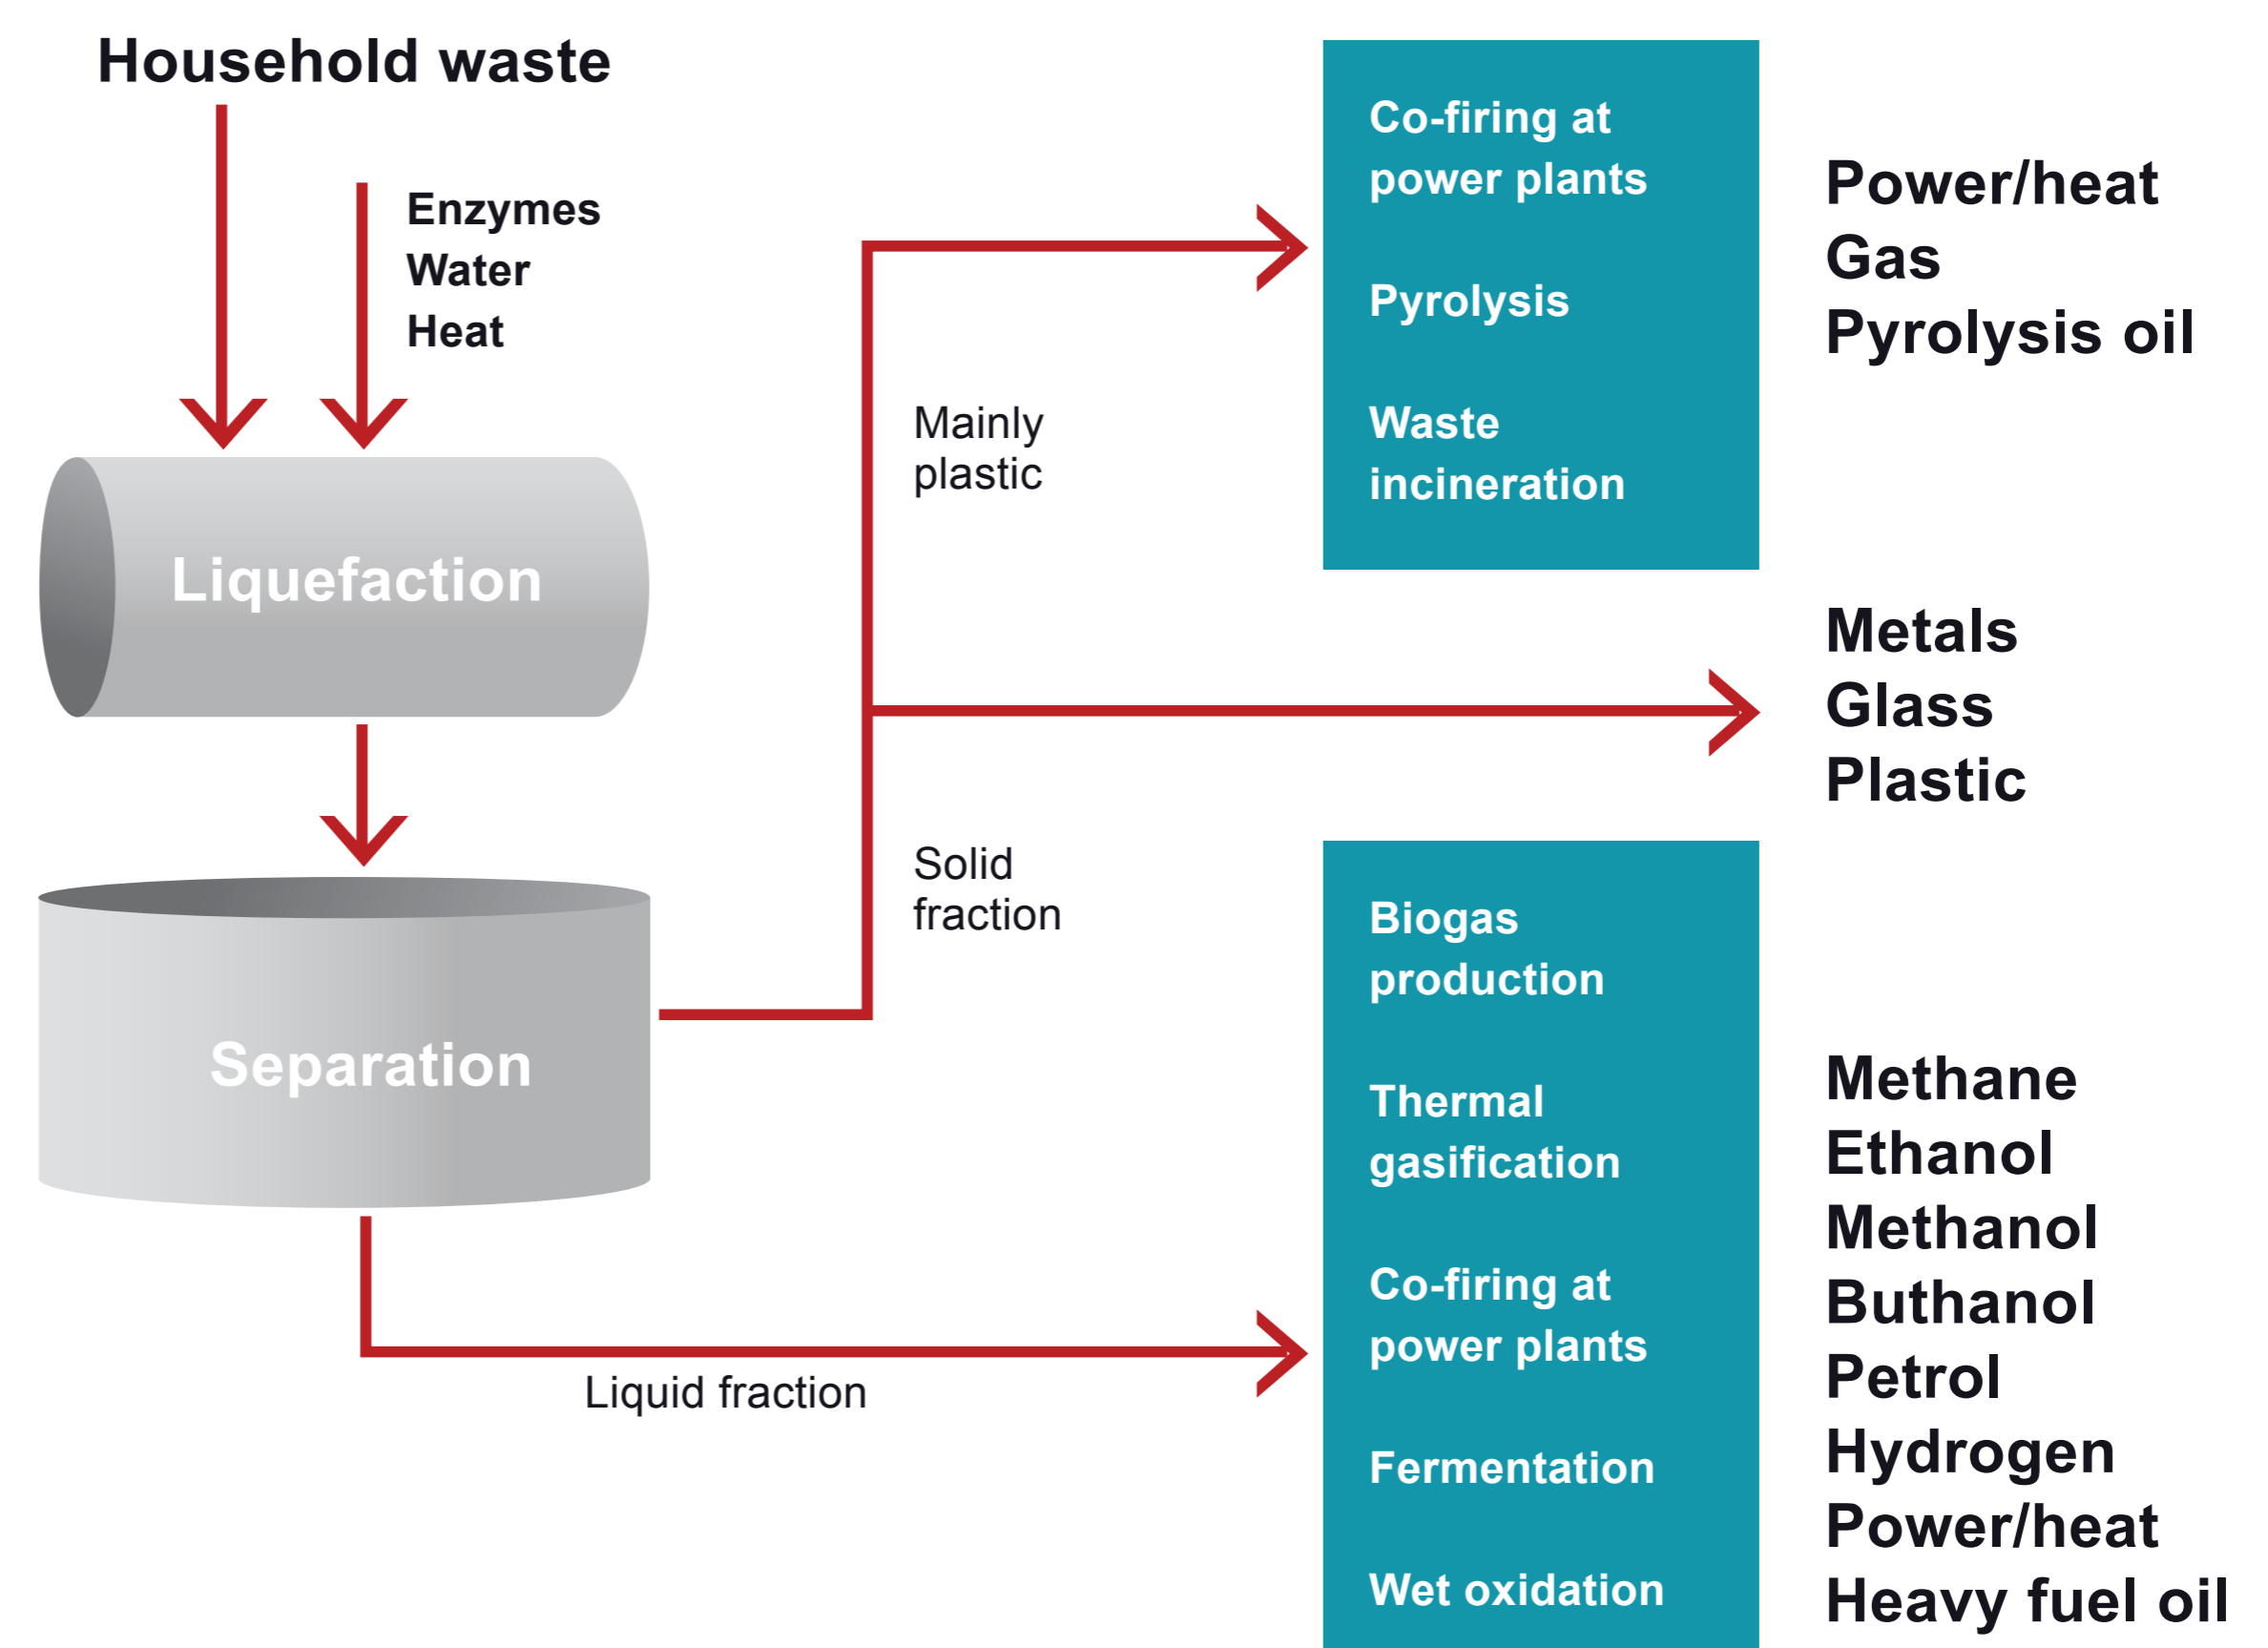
Household waste

Enzymes
Water
Heat

Liquefaction

Separation

Mainly plastic

Solid fraction

Liquid fraction

Co-firing at power plants

Pyrolysis

Waste incineration

Power/heat
Gas
Pyrolysis oil

Metals
Glass
Plastic

Biogas production

Thermal gasification

Co-firing at power plants

Fermentation

Wet oxidation

Methane
Ethanol
Methanol
Buthanol
Petrol
Hydrogen
Power/heat
Heavy fuel oil